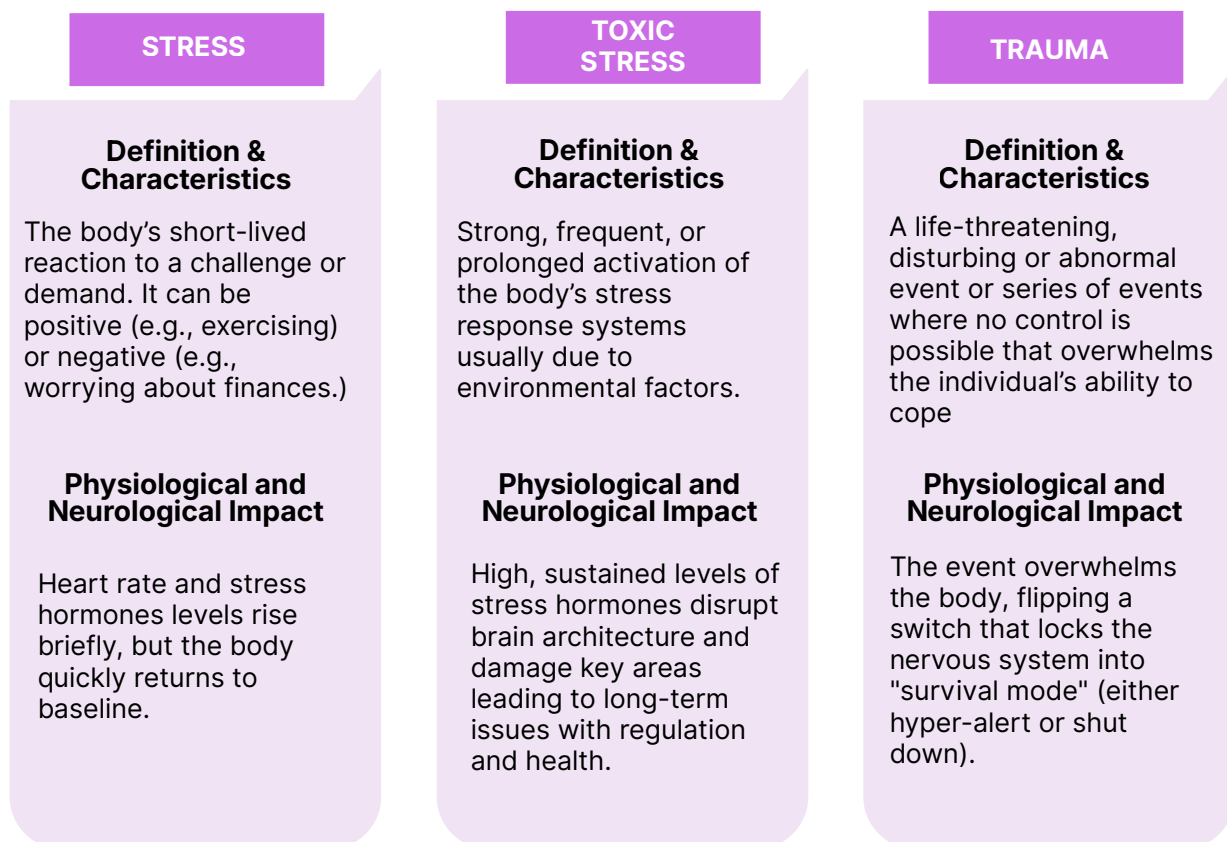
STRESS

Definition & Characteristics

The body’s short-lived reaction to a challenge or demand. It can be positive (e.g., exercising) or negative (e.g., worrying about finances.)

Physiological and Neurological Impact

Heart rate and stress hormones levels rise briefly, but the body quickly returns to baseline.

TOXIC STRESS

Definition & Characteristics

Strong, frequent, or prolonged activation of the body’s stress response systems usually due to environmental factors.

Physiological and Neurological Impact

High, sustained levels of stress hormones disrupt brain architecture and damage key areas leading to long-term issues with regulation and health.

TRAUMA

Definition & Characteristics

A life-threatening, disturbing or abnormal event or series of events where no control is possible that overwhelms the individual’s ability to cope

Physiological and Neurological Impact

The event overwhelms the body, flipping a switch that locks the nervous system into "survival mode" (either hyper-alert or shut down).